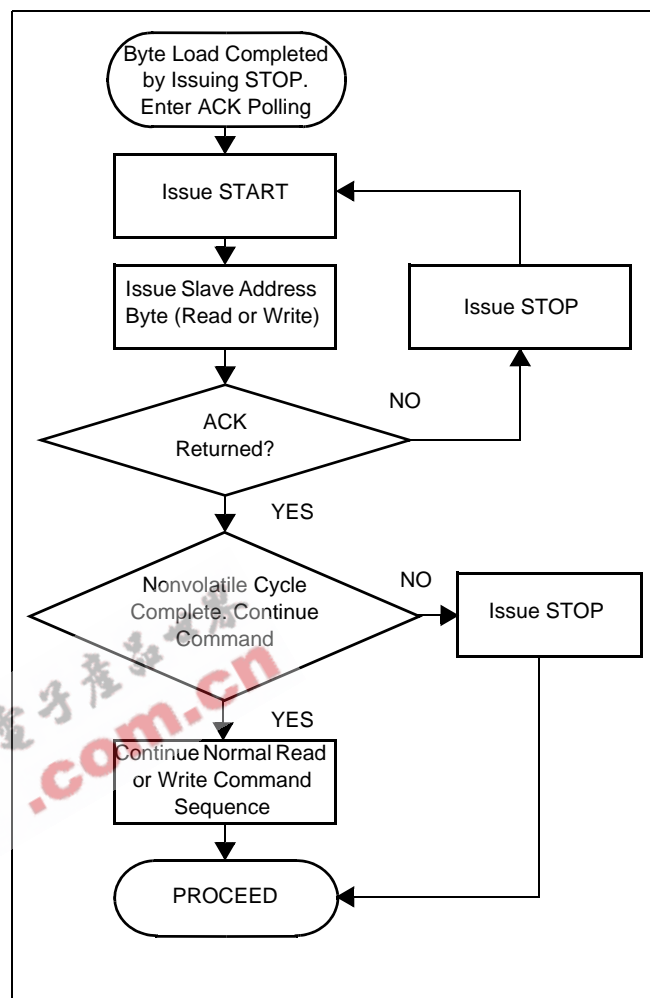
Byte Load Completed by Issuing STOP. Enter ACK Polling

Issue START

Issue Slave Address Byte (Read or Write)

Issue STOP

NO

ACK Returned?

YES

Nonvolatile Cycle Complete. Continue Command

NO

Issue STOP

电子产品世界

.com.cn

YES

Continue Normal Read or Write Command Sequence

PROCEED